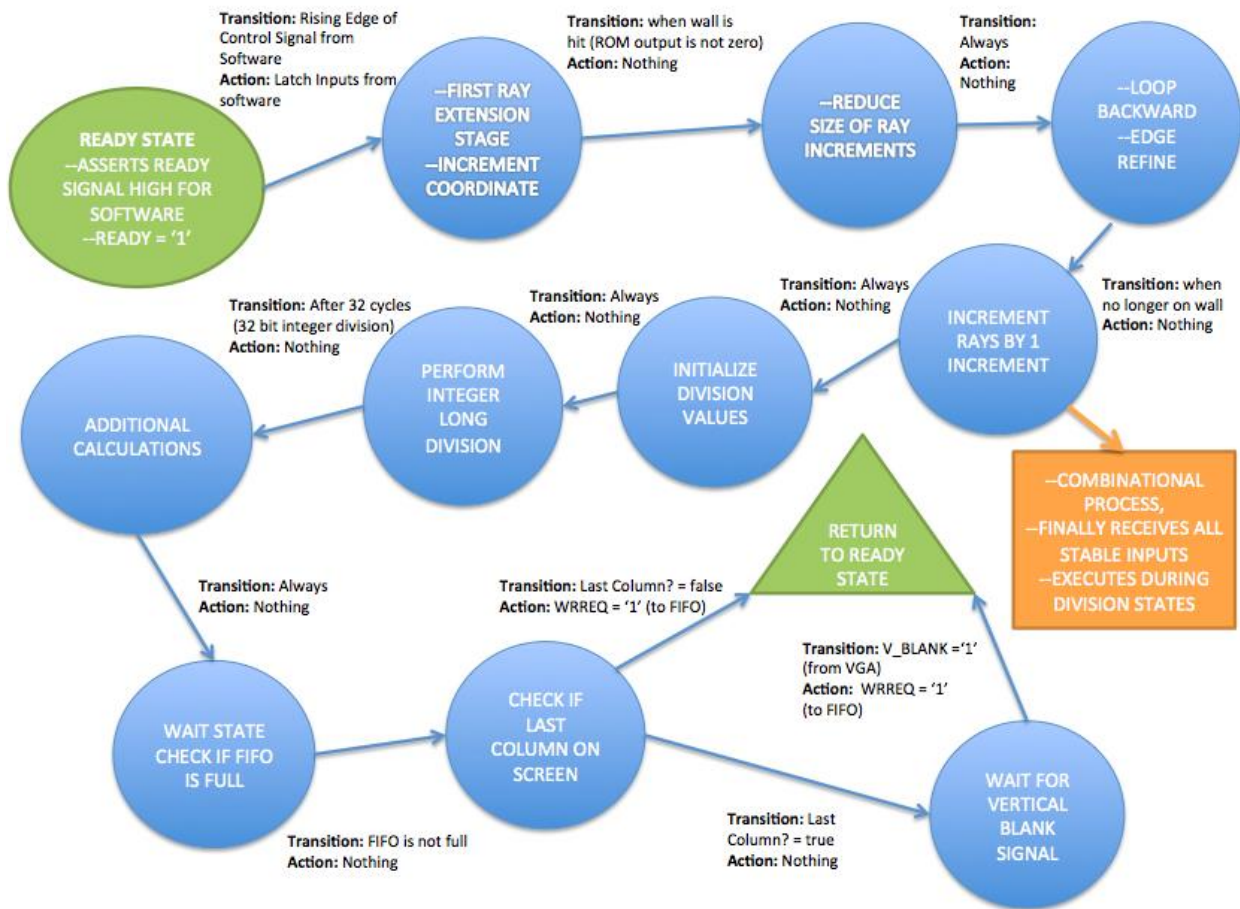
READY STATE
--ASSERTS READY SIGNAL HIGH FOR SOFTWARE
--READY = '1'

Transition: Rising Edge of Control Signal from Software
Action: Latch Inputs from software

--FIRST RAY EXTENSION STAGE
--INCREMENT COORDINATE

Transition: when wall is hit (ROM output is not zero)
Action: Nothing

--REDUCE SIZE OF RAY INCREMENTS

Transition: Always
Action: Nothing

--LOOP BACKWARD
--EDGE REFINE

Transition: when no longer on wall
Action: Nothing

INCREMENT RAYS BY 1 INCREMENT

Transition: Always
Action: Nothing

INITIALIZE DIVISION VALUES

Transition: Always
Action: Nothing

PERFORM INTEGER LONG DIVISION

Transition: After 32 cycles (32 bit integer division)
Action: Nothing

ADDITIONAL CALCULATIONS

--COMBINATIONAL PROCESS,
--FINALLY RECEIVES ALL STABLE INPUTS
--EXECUTES DURING DIVISION STATES

Transition: Always
Action: Nothing

WAIT STATE CHECK IF FIFO IS FULL

Transition: FIFO is not full
Action: Nothing

CHECK IF LAST COLUMN ON SCREEN

Transition: Last Column? = false
Action: WRREQ = '1' (to FIFO)

RETURN TO READY STATE

Transition: V_BLANK ='1' (from VGA)
Action: WRREQ = '1' (to FIFO)

Transition: Last Column? = true
Action: Nothing

WAIT FOR VERTICAL BLANK SIGNAL